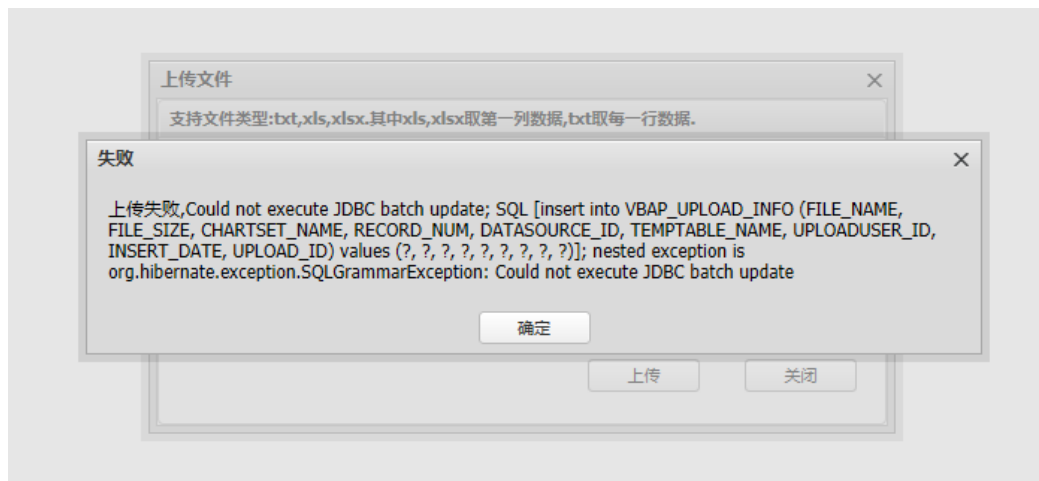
上传文件

×

支持文件类型:txt,xls,xlsx.其中xls,xlsx取第一列数据,txt取每一行数据.

失败

×

上传失败,Could not execute JDBC batch update; SQL [insert into VBAP_UPLOAD_INFO (FILE_NAME, FILE_SIZE, CHARTSET_NAME, RECORD_NUM, DATASOURCE_ID, TEMPTABLE_NAME, UPLOADUSER_ID, INSERT_DATE, UPLOAD_ID) values (?, ?, ?, ?, ?, ?, ?, ?, ?)]; nested exception is org.hibernate.exception.SQLGrammarException: Could not execute JDBC batch update

确定

上传

关闭